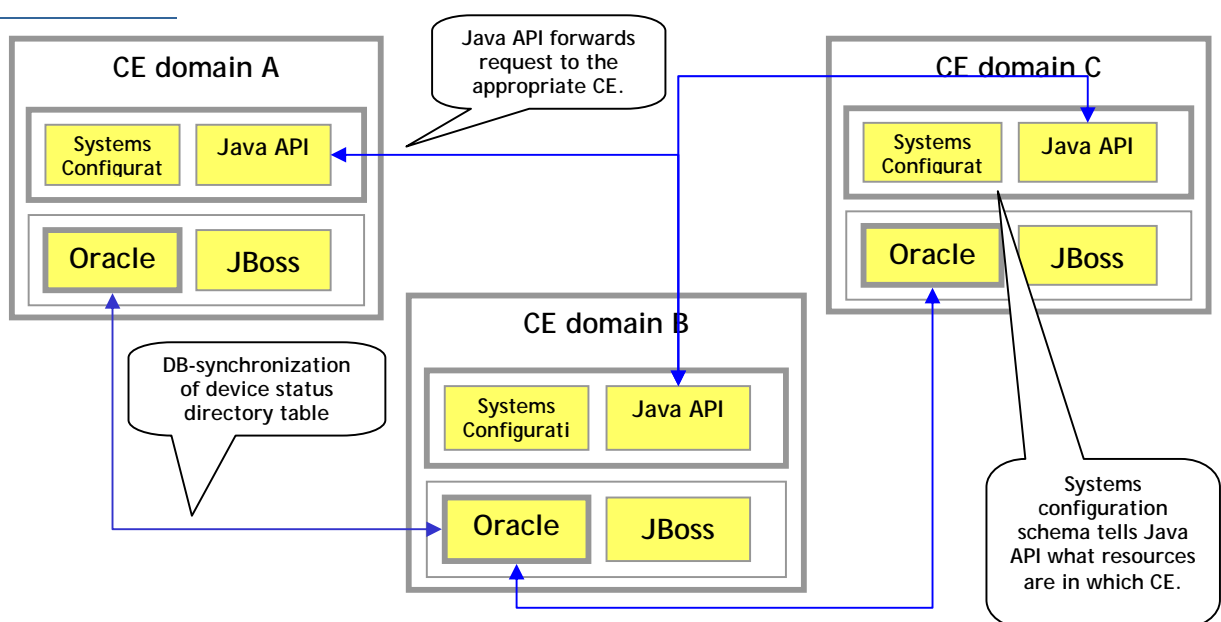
CE domain A

Java API forwards request to the appropriate CE.

CE domain C

Systems Configurat

Java API

Systems Configurat

Java API

Oracle

JBoss

Oracle

JBoss

CE domain B

DB-synchronization of device status directory table

Systems Configurati

Java API

Oracle

JBoss

Systems configuration schema tells Java API what resources are in which CE.